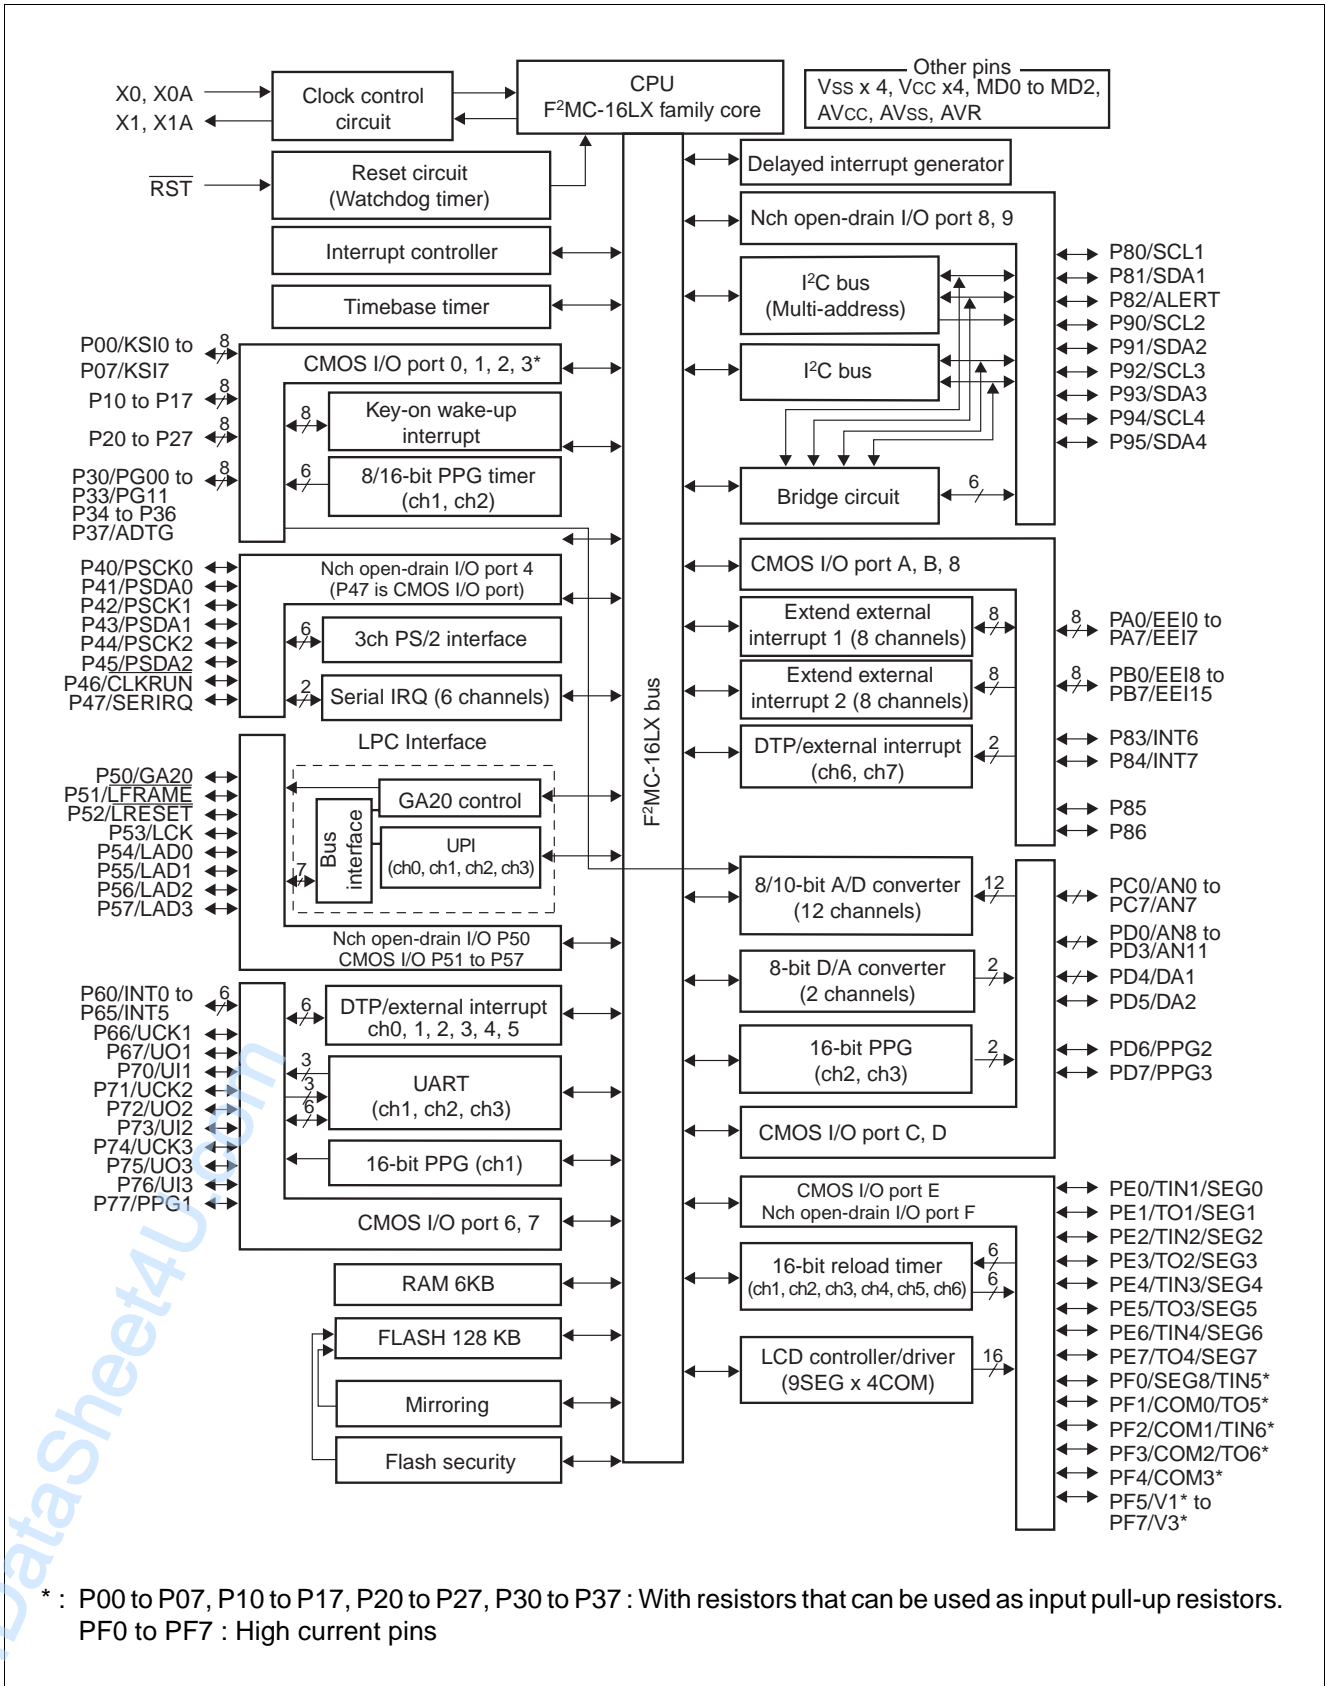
X0, X0A
X1, X1A

Clock control circuit

CPU
F$^2$MC-16LX family core

Other pins
Vss x 4, Vcc x4, MD0 to MD2, AVcc, AVss, AVR

$\overline{RST}$

Reset circuit (Watchdog timer)

Delayed interrupt generator

Interrupt controller

Nch open-drain I/O port 8, 9

Timebase timer

I$^2$C bus (Multi-address)

P80/SCL1
P81/SDA1
P82/ALERT
P90/SCL2
P91/SDA2
P92/SCL3
P93/SDA3
P94/SCL4
P95/SDA4

P00/KSI0 to P07/KSI7
P10 to P17
P20 to P27
P30/PG00 to P33/PG11
P34 to P36
P37/ADTG

8
8
8
8

CMOS I/O port 0, 1, 2, 3*

8
Key-on wake-up interrupt

I$^2$C bus

6
8/16-bit PPG timer (ch1, ch2)

Bridge circuit
6

P40/PSCK0
P41/PSDA0
P42/PSCK1
P43/PSDA1
P44/PSCK2
P45/PSDA2
P46/CLKRUN
P47/SERIRQ

Nch open-drain I/O port 4 (P47 is CMOS I/O port)

6
3ch PS/2 interface

2
Serial IRQ (6 channels)

CMOS I/O port A, B, 8

Extend external interrupt 1 (8 channels)
8
8
PA0/EEI0 to PA7/EEI7

Extend external interrupt 2 (8 channels)
8
8
PB0/EEI8 to PB7/EEI15

LPC Interface

DTP/external interrupt (ch6, ch7)
2
P83/INT6
P84/INT7

P50/$\overline{GA20}$
P51/$\overline{LFRAME}$
P52/$\overline{LRESET}$
P53/LCK
P54/LAD0
P55/LAD1
P56/LAD2
P57/LAD3

GA20 control

Bus interface

UPI (ch0, ch1, ch2, ch3)

7

F$^2$MC-16LX bus

P85
P86

8/10-bit A/D converter (12 channels)
12
PC0/AN0 to PC7/AN7
PD0/AN8 to PD3/AN11

Nch open-drain I/O P50
CMOS I/O P51 to P57

8-bit D/A converter (2 channels)
2
PD4/DA1
PD5/DA2

P60/INT0 to P65/INT5
P66/UCK1
P67/UO1
P70/UI1
P71/UCK2
P72/UO2
P73/UI2
P74/UCK3
P75/UO3
P76/UI3
P77/PPG1

6
6
DTP/external interrupt ch0, 1, 2, 3, 4, 5

16-bit PPG (ch2, ch3)
2
PD6/PPG2
PD7/PPG3

3
3
6
UART (ch1, ch2, ch3)

CMOS I/O port C, D

16-bit PPG (ch1)

CMOS I/O port E
Nch open-drain I/O port F

PE0/TIN1/SEG0
PE1/TO1/SEG1
PE2/TIN2/SEG2
PE3/TO2/SEG3
PE4/TIN3/SEG4
PE5/TO3/SEG5
PE6/TIN4/SEG6
PE7/TO4/SEG7
PF0/SEG8/TIN5*
PF1/COM0/TO5*
PF2/COM1/TIN6*
PF3/COM2/TO6*
PF4/COM3*
PF5/V1* to PF7/V3*

CMOS I/O port 6, 7

16-bit reload timer (ch1, ch2, ch3, ch4, ch5, ch6)
6
6

RAM 6KB

FLASH 128 KB

LCD controller/driver (9SEG x 4COM)
16

Mirroring

Flash security

DataSheet4U.com

* : P00 to P07, P10 to P17, P20 to P27, P30 to P37 : With resistors that can be used as input pull-up resistors.
PF0 to PF7 : High current pins